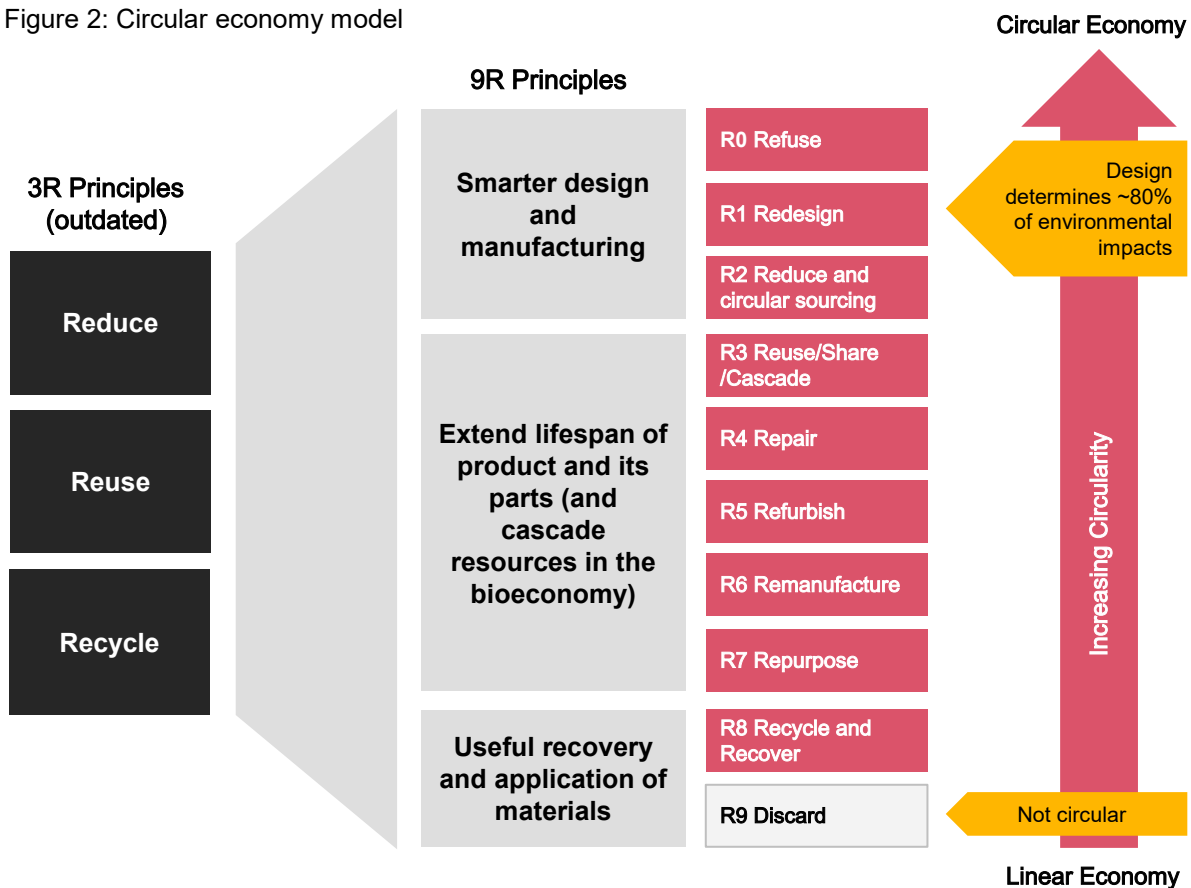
Figure 2: Circular economy model

Circular Economy

9R Principles

3R Principles (outdated)

Reduce

Reuse

Recycle

Smarter design and manufacturing

R0 Refuse

R1 Redesign

R2 Reduce and circular sourcing

Design determines ~80% of environmental impacts

Extend lifespan of product and its parts (and cascade resources in the bioeconomy)

R3 Reuse/Share /Cascade

R4 Repair

R5 Refurbish

R6 Remanufacture

R7 Repurpose

Increasing Circularity

Useful recovery and application of materials

R8 Recycle and Recover

R9 Discard

Not circular

Linear Economy